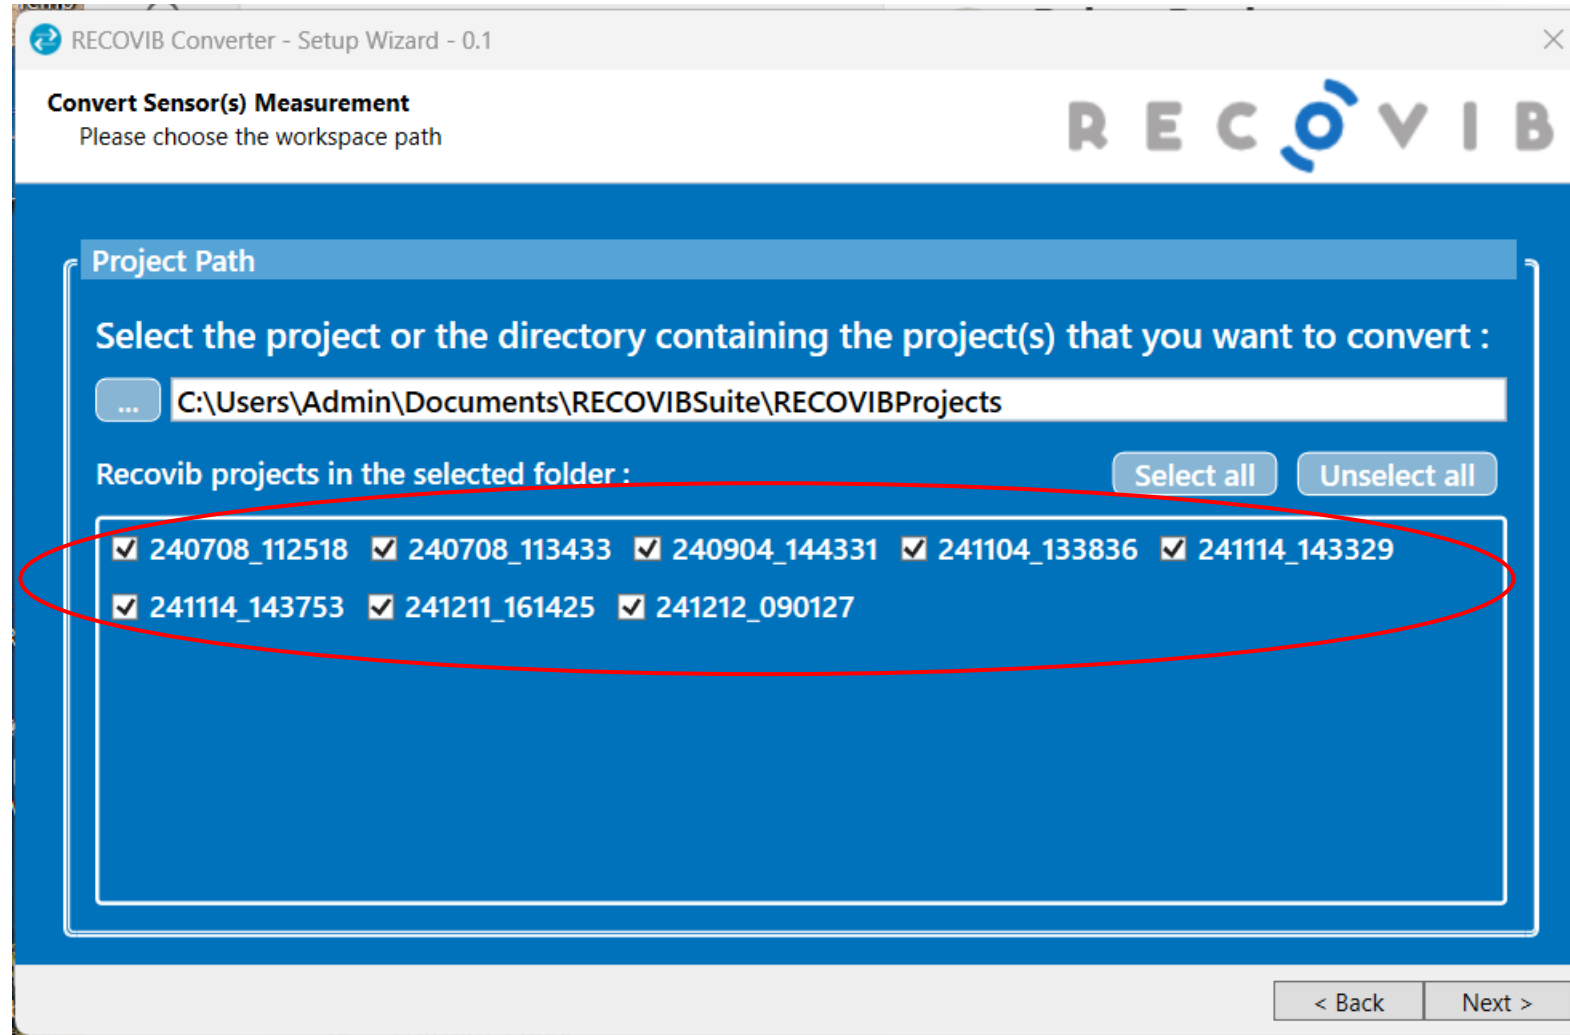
RECOVIB Converter - Setup Wizard - 0.1

Convert Sensor(s) Measurement
Please choose the workspace path

RECOVIB

Project Path

Select the project or the directory containing the project(s) that you want to convert :

...
C:\Users\Admin\Documents\RECOVIBSuite\RECOVIBProjects

Recovib projects in the selected folder :

Select all
Unselect all

☑ 240708_112518 ☑ 240708_113433 ☑ 240904_144331 ☑ 241104_133836 ☑ 241114_143329
☑ 241114_143753 ☑ 241211_161425 ☑ 241212_090127

< Back
Next >